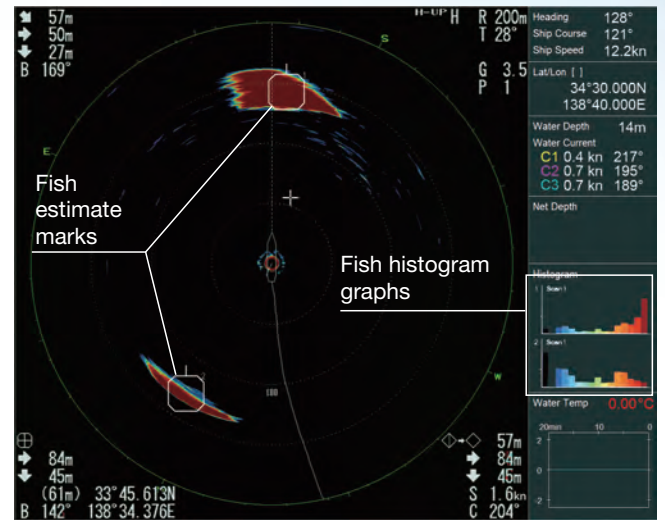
57m
50m
27m
B 169°

H-UP H

R 200m
T 28°

G 3.5
P 1

S

E

W

Heading 128°
Ship Course 121°
Ship Speed 12.2kn

Lat/Lon [ ]
34°30.000N
138°40.000E

Water Depth 14m

Water Current
C1 0.4 kn 217°
C2 0.7 kn 195°
C3 0.7 kn 189°

Net Depth

Fish estimate marks

Fish histogram graphs

Histogram
1 Scan 1
2 Scan 1

180

Water Temp 0.00°C
20min 10 0
2
0
-2

84m
45m
(61m) 33°45.613N
B 142° 138°34.376E

57m
84m
45m
S 1.6kn
C 204°